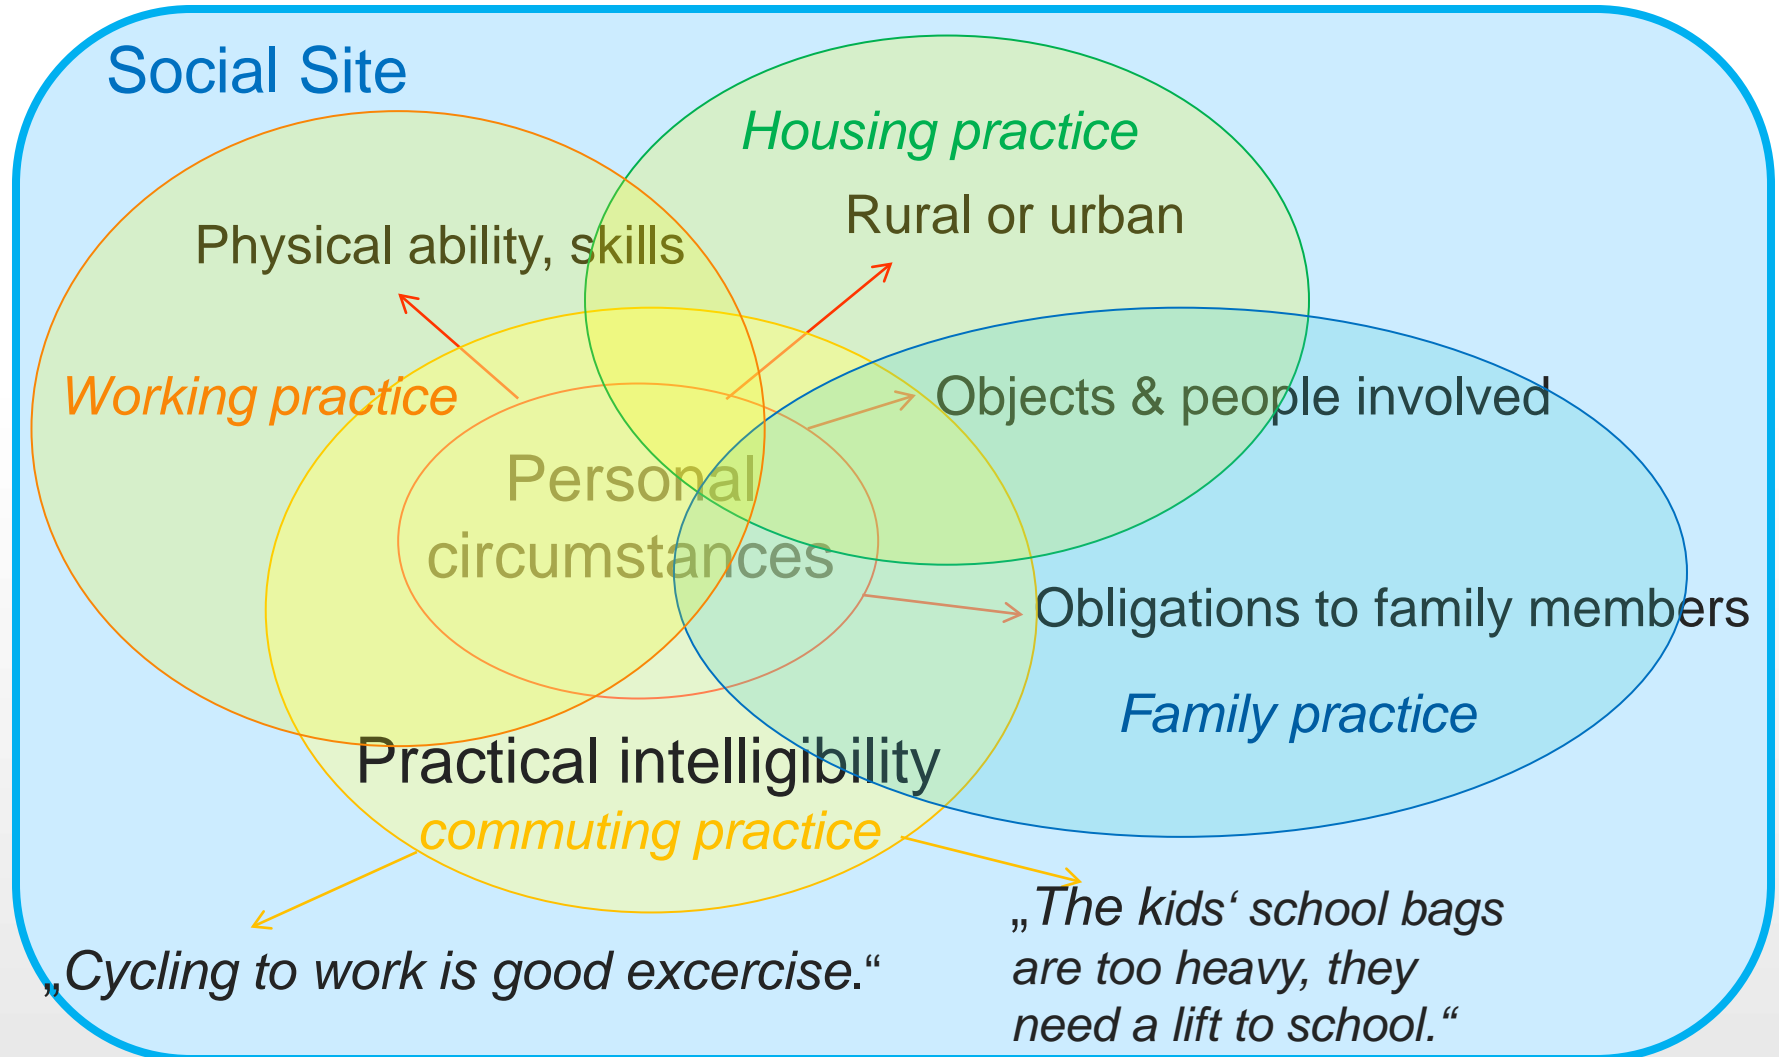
Social Site

Housing practice

Rural or urban

Physical ability, skills

Working practice

Objects & people involved

Personal circumstances

Obligations to family members

Family practice

Practical intelligibility

commuting practice

„The kids‘ school bags are too heavy, they need a lift to school.“

„Cycling to work is good excercise.“